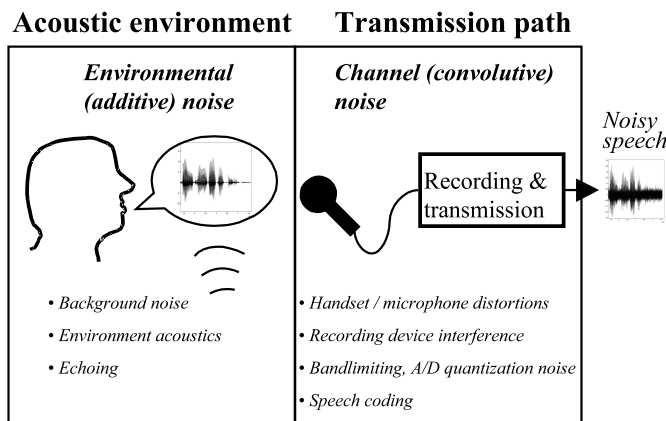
Acoustic environment

Environmental (additive) noise

• Background noise
• Environment acoustics
• Echoing

Transmission path

Channel (convolutive) noise

Recording & transmission

• Handset / microphone distortions
• Recording device interference
• Bandlimiting, A/D quantization noise
• Speech coding

Noisy speech